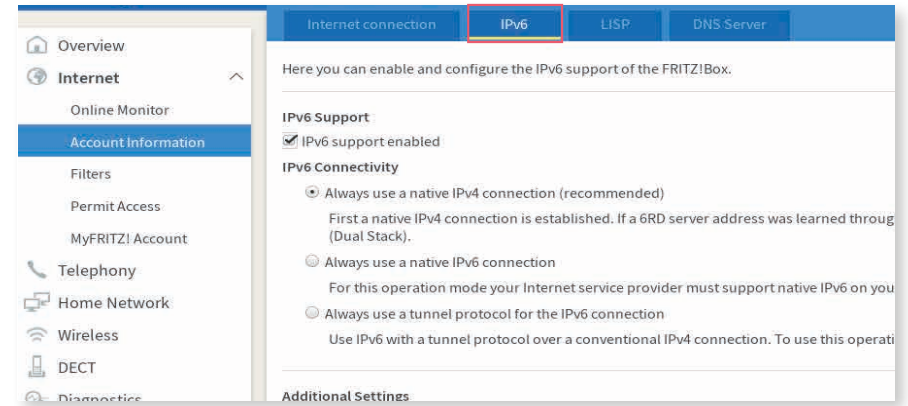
Overview
Internet
Online Monitor
Account Information
Filters
Permit Access
MyFRITZ! Account
Telephony
Home Network
Wireless
DECT
Diagnostics

Internet connection
IPv6
LISP
DNS Server

Here you can enable and configure the IPv6 support of the FRITZ!Box.

IPv6 Support
IPv6 support enabled
IPv6 Connectivity
Always use a native IPv4 connection (recommended)
First a native IPv4 connection is established. If a 6RD server address was learned throug (Dual Stack).
Always use a native IPv6 connection
For this operation mode your Internet service provider must support native IPv6 on you
Always use a tunnel protocol for the IPv6 connection
Use IPv6 with a tunnel protocol over a conventional IPv4 connection. To use this operati

Additional Settings